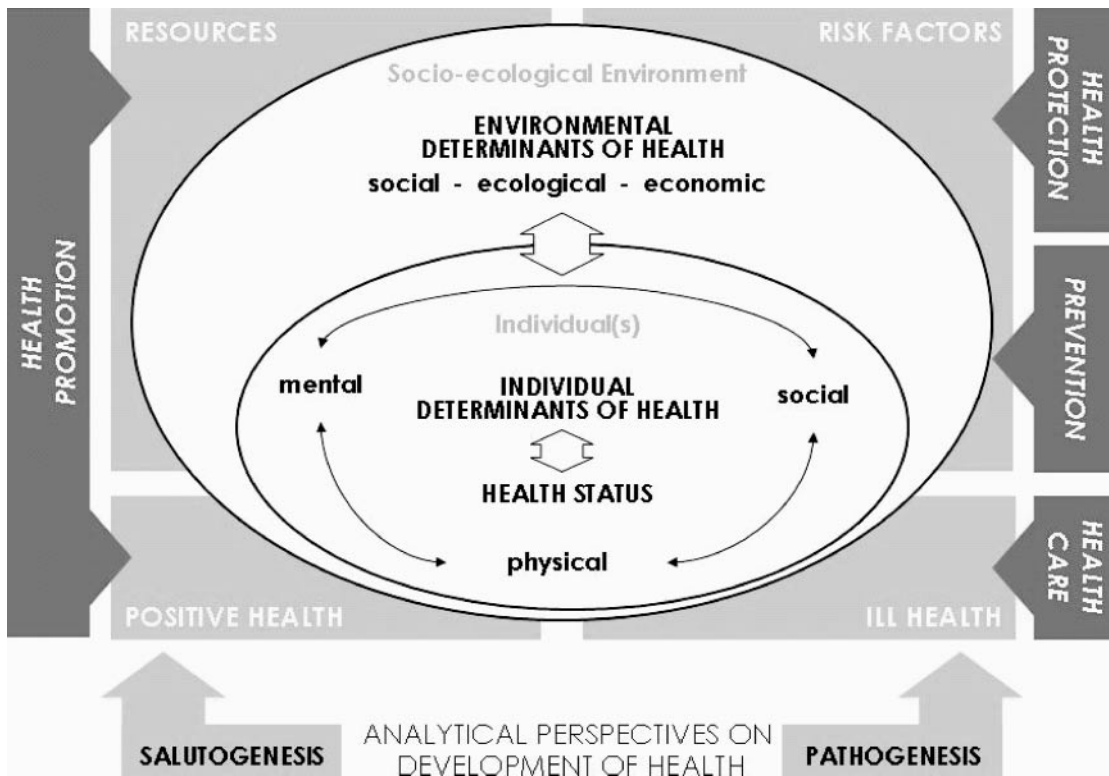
RESOURCES

RISK FACTORS

HEALTH PROMOTION

HEALTH PROTECTION

PREVENTION

HEALTH CARE

Socio-ecological Environment

ENVIRONMENTAL DETERMINANTS OF HEALTH

social - ecological - economic

Individual(s)

mental

INDIVIDUAL DETERMINANTS OF HEALTH

social

HEALTH STATUS

physical

POSITIVE HEALTH

ILL HEALTH

SALUTOGENESIS

ANALYTICAL PERSPECTIVES ON DEVELOPMENT OF HEALTH

PATHOGENESIS